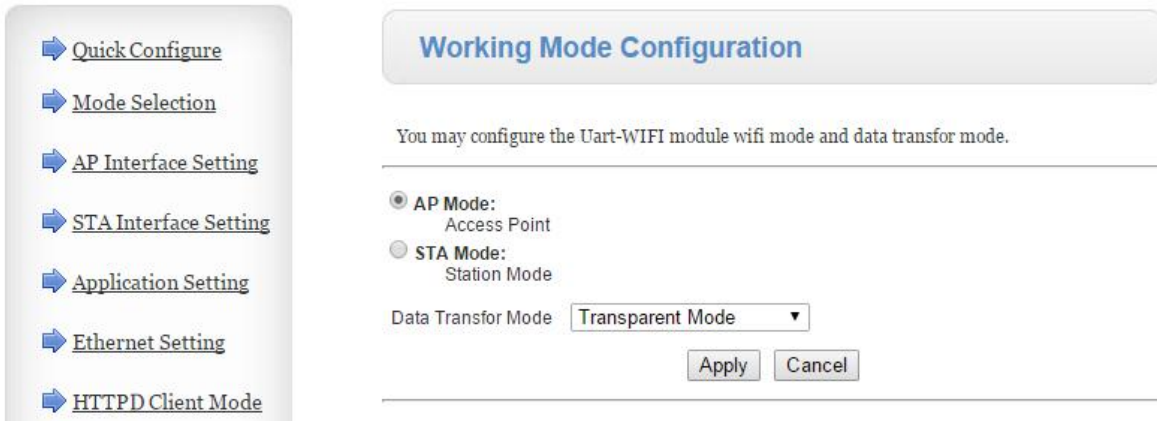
Quick Configure

Mode Selection

AP Interface Setting

STA Interface Setting

Application Setting

Ethernet Setting

HTTPD Client Mode

Working Mode Configuration

You may configure the Uart-WIFI module wifi mode and data transfor mode.

AP Mode:
Access Point

STA Mode:
Station Mode

Data Transfor Mode Transparent Mode

Apply Cancel